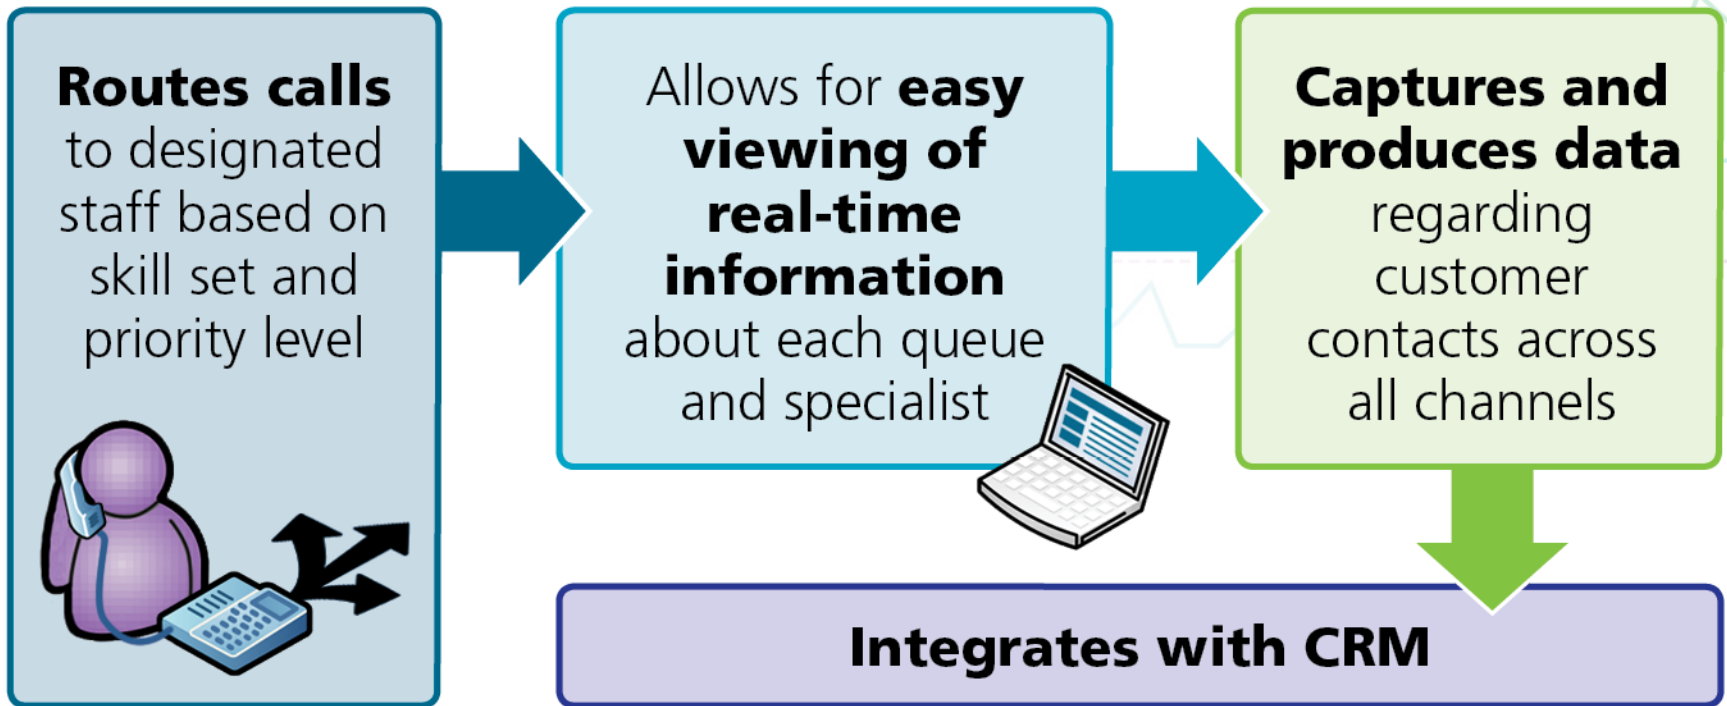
Routes calls to designated staff based on skill set and priority level

Allows for easy viewing of real-time information about each queue and specialist

Captures and produces data regarding customer contacts across all channels

Integrates with CRM